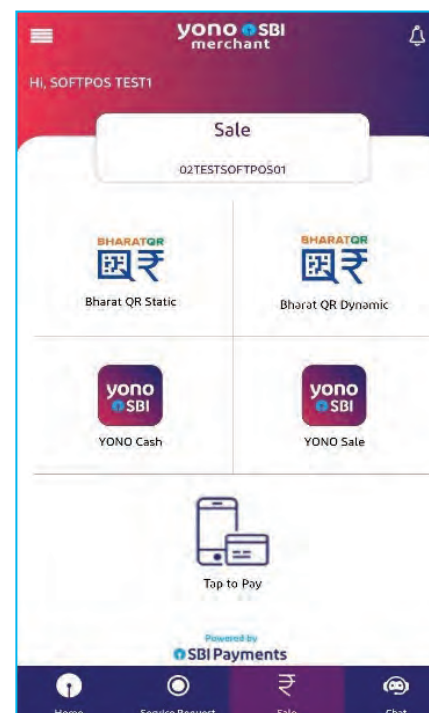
yono SBI merchant

Hi, SOFTPOS TEST1

Sale

02TESTSOFTPOS01

BHARAT QR

Bharat QR Static

BHARAT QR

Bharat QR Dynamic

yono SBI

YONO Cash

yono SBI

YONO Sale

Tap to Pay

Powered by

SBI Payments

Home Service Request Sale Chat